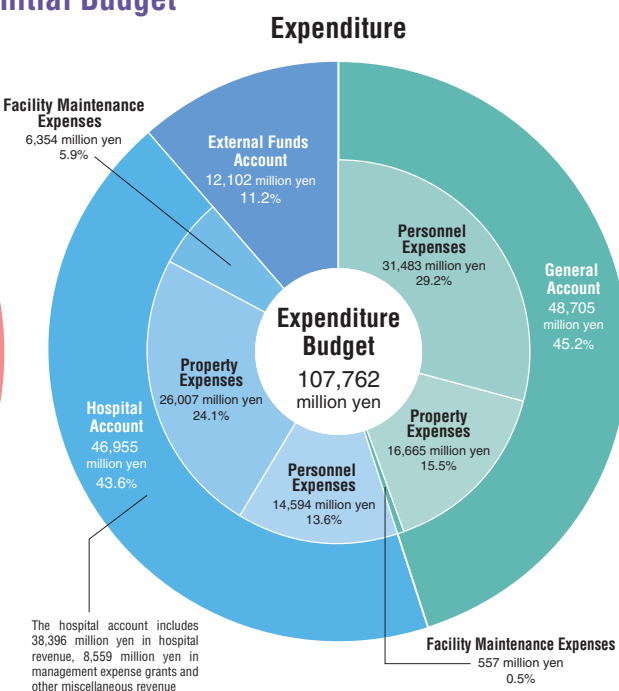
ntial Budget

Expenditure

Facility Maintenance Expenses
6,354 million yen
5.9%

External Funds Account
12,102 million yen
11.2%

Personnel Expenses
31,483 million yen
29.2%

General Account
48,705 million yen
45.2%

Expenditure Budget
107,762 million yen

Property Expenses
26,007 million yen
24.1%

Hospital Account
46,955 million yen
43.6%

Property Expenses
16,665 million yen
15.5%

Personnel Expenses
14,594 million yen
13.6%

The hospital account includes 38,396 million yen in hospital revenue, 8,559 million yen in management expense grants and other miscellaneous revenue

Facility Maintenance Expenses
557 million yen
0.5%